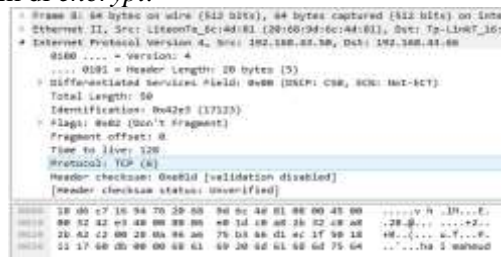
Frame 8: 64 bytes on wire (512 bits), 64 bytes captured (512 bits) on inte
Ethernet II, Src: LiteonTe_6c:4d:81 (20:68:9d:6c:4d:81), Dst: Tp-LinkT_16:
Internet Protocol Version 4, Src: 192.168.43.50, Dst: 192.168.43.66
0100 .... = Version: 4
.... 0101 = Header Length: 20 bytes (5)
Differentiated Services Field: 0x00 (DSCP: CS0, ECN: Not-ECT)
Total Length: 50
Identification: 0x42e3 (17123)
Flags: 0x02 (Don't Fragment)
Fragment offset: 0
Time to live: 128
Protocol: TCP (6)
Header checksum: 0x00 [validation disabled]
[Header checksum status: Unverified]
0000 18 d6 c7 16 94 70 20 68 9d 6c 4d 81 08 00 45 00 .....p h .lM...E.
0010 00 32 42 e3 40 00 80 06 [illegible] .2B.@... ......+2..
0020 2b 42 c2 00 20 0b 0a 0a 75 b3 6a d1 ec 1f 50 18 +B.. ... u.j...P.
0030 11 17 60 db 00 00 68 61 69 20 6d 61 68 6d 6f 75 ..`...ha i mahmou